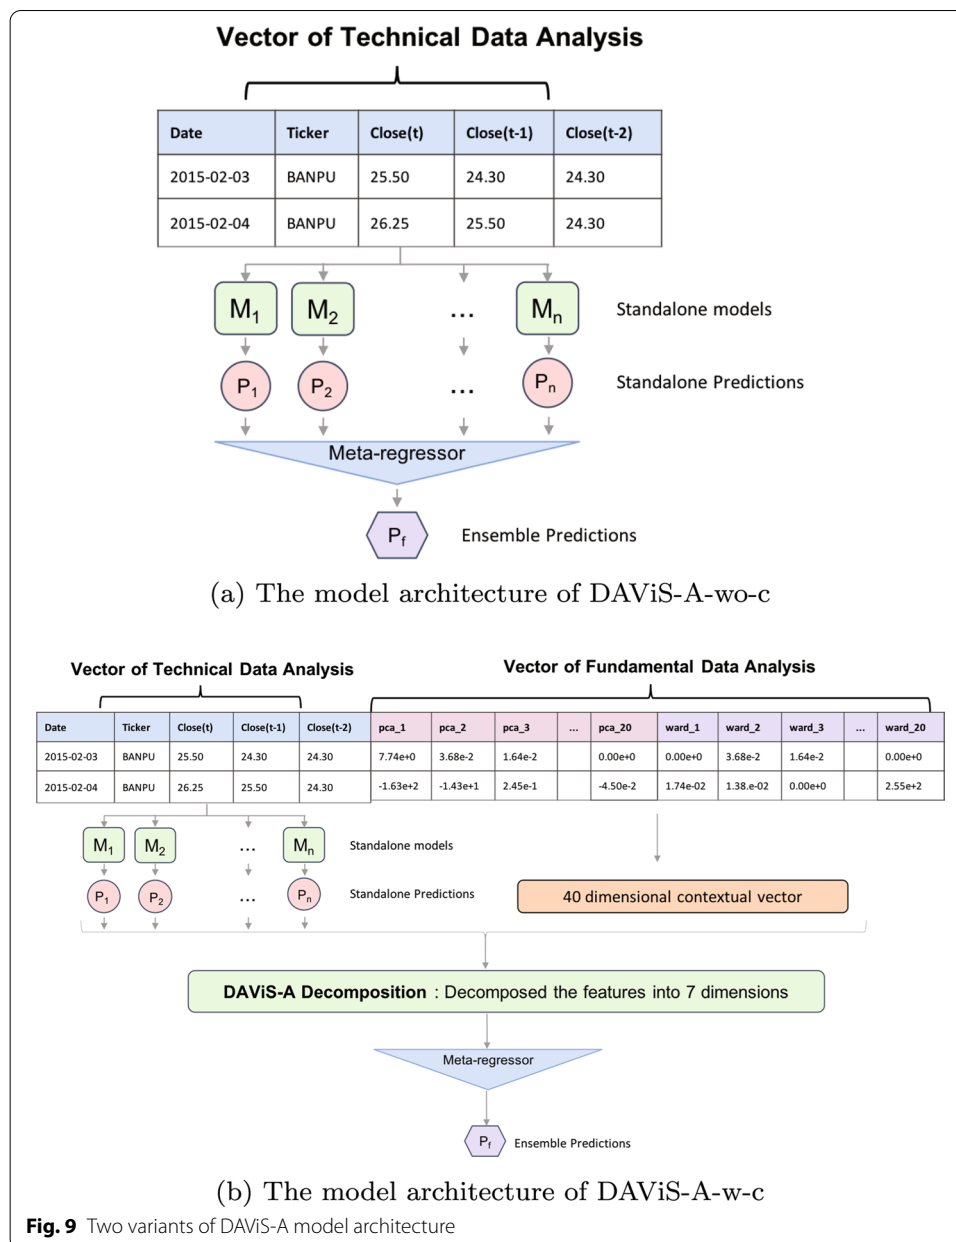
Vector of Technical Data Analysis

| Date | Ticker | Close(t) | Close(t-1) | Close(t-2) |
|---|---|---|---|---|
| 2015-02-03 | BANPU | 25.50 | 24.30 | 24.30 |
| 2015-02-04 | BANPU | 26.25 | 25.50 | 24.30 |

$M_1$ $M_2$ ... $M_n$ Standalone models

$P_1$ $P_2$ ... $P_n$ Standalone Predictions

Meta-regressor

$P_f$ Ensemble Predictions

(a) The model architecture of DAViS-A-wo-c

Vector of Technical Data Analysis

Vector of Fundamental Data Analysis

| Date | Ticker | Close(t) | Close(t-1) | Close(t-2) | pca_1 | pca_2 | pca_3 | ... | pca_20 | ward_1 | ward_2 | ward_3 | ... | ward_20 |
|---|---|---|---|---|---|---|---|---|---|---|---|---|---|---|
| 2015-02-03 | BANPU | 25.50 | 24.30 | 24.30 | 7.74e+0 | 3.68e-2 | 1.64e-2 | | 0.00e+0 | 0.00e+0 | 3.68e-2 | 1.64e-2 | | 0.00e+0 |
| 2015-02-04 | BANPU | 26.25 | 25.50 | 24.30 | -1.63e+2 | -1.43e+1 | 2.45e-1 | | -4.50e-2 | 1.74e-02 | 1.38.e-02 | 0.00e+0 | | 2.55e+2 |

$M_1$ $M_2$ ... $M_n$ Standalone models

$P_1$ $P_2$ ... $P_n$ Standalone Predictions

40 dimensional contextual vector

DAViS-A Decomposition : Decomposed the features into 7 dimensions

Meta-regressor

$P_f$ Ensemble Predictions

(b) The model architecture of DAViS-A-w-c

Fig. 9 Two variants of DAViS-A model architecture